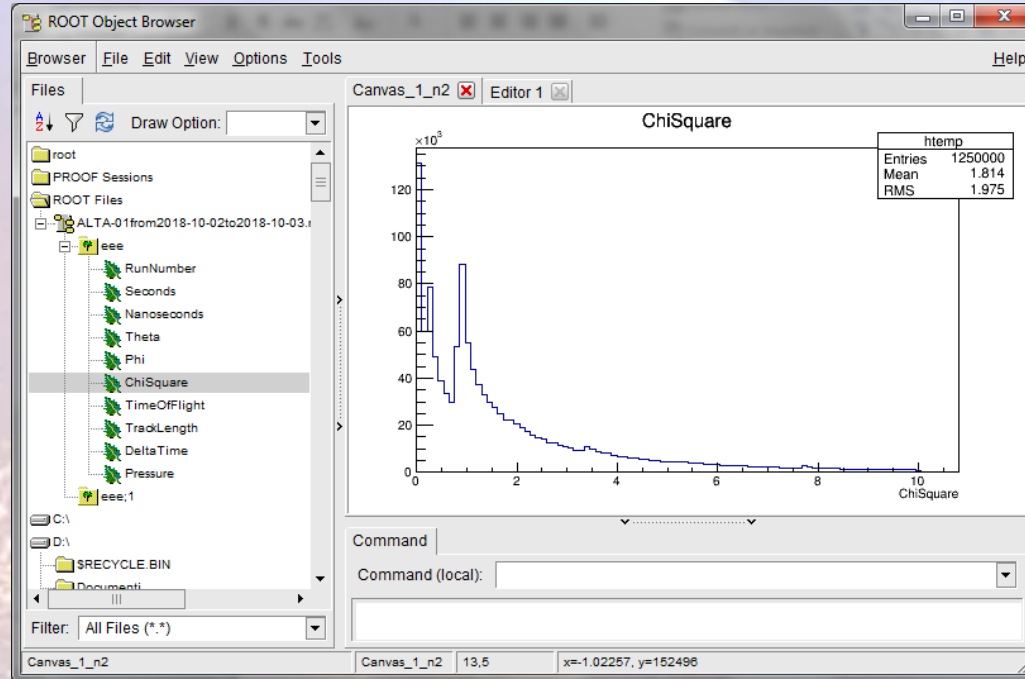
ROOT Object Browser

Browser File Edit View Options Tools Help

Files

Draw Option:

root
PROOF Sessions
ROOT Files
ALTA-01from2018-10-02to2018-10-03.r
eee
RunNumber
Seconds
Nanoseconds
Theta
Phi
ChiSquare
TimeOfFlight
TrackLength
DeltaTime
Pressure
eee;1
C:\
D:\
$RECYCLE.BIN
Documenti

Filter: All Files (*.*)

Canvas_1_n2 Editor 1

ChiSquare

| htemp | |
|---|---|
| Entries | 1250000 |
| Mean | 1.814 |
| RMS | 1.975 |

$\times10^3$

120
100
80
60
40
20
0
0 2 4 6 8 10
ChiSquare

Command

Command (local):

Canvas_1_n2 Canvas_1_n2 13,5 x=-1.02257, y=152496